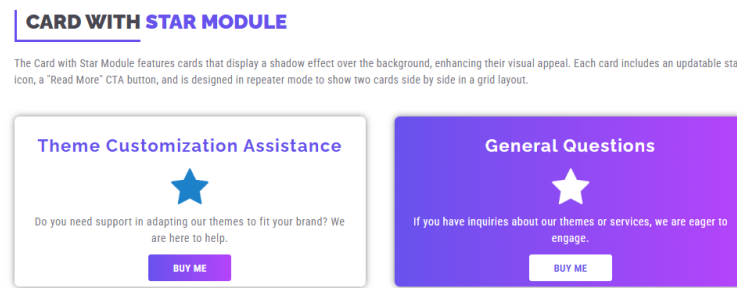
CARD WITH STAR MODULE

The Card with Star Module features cards that display a shadow effect over the background, enhancing their visual appeal. Each card includes an updatable sta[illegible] icon, a "Read More" CTA button, and is designed in repeater mode to show two cards side by side in a grid layout.

Theme Customization Assistance

Do you need support in adapting our themes to fit your brand? We are here to help.

BUY ME

General Questions

If you have inquiries about our themes or services, we are eager to engage.

BUY ME